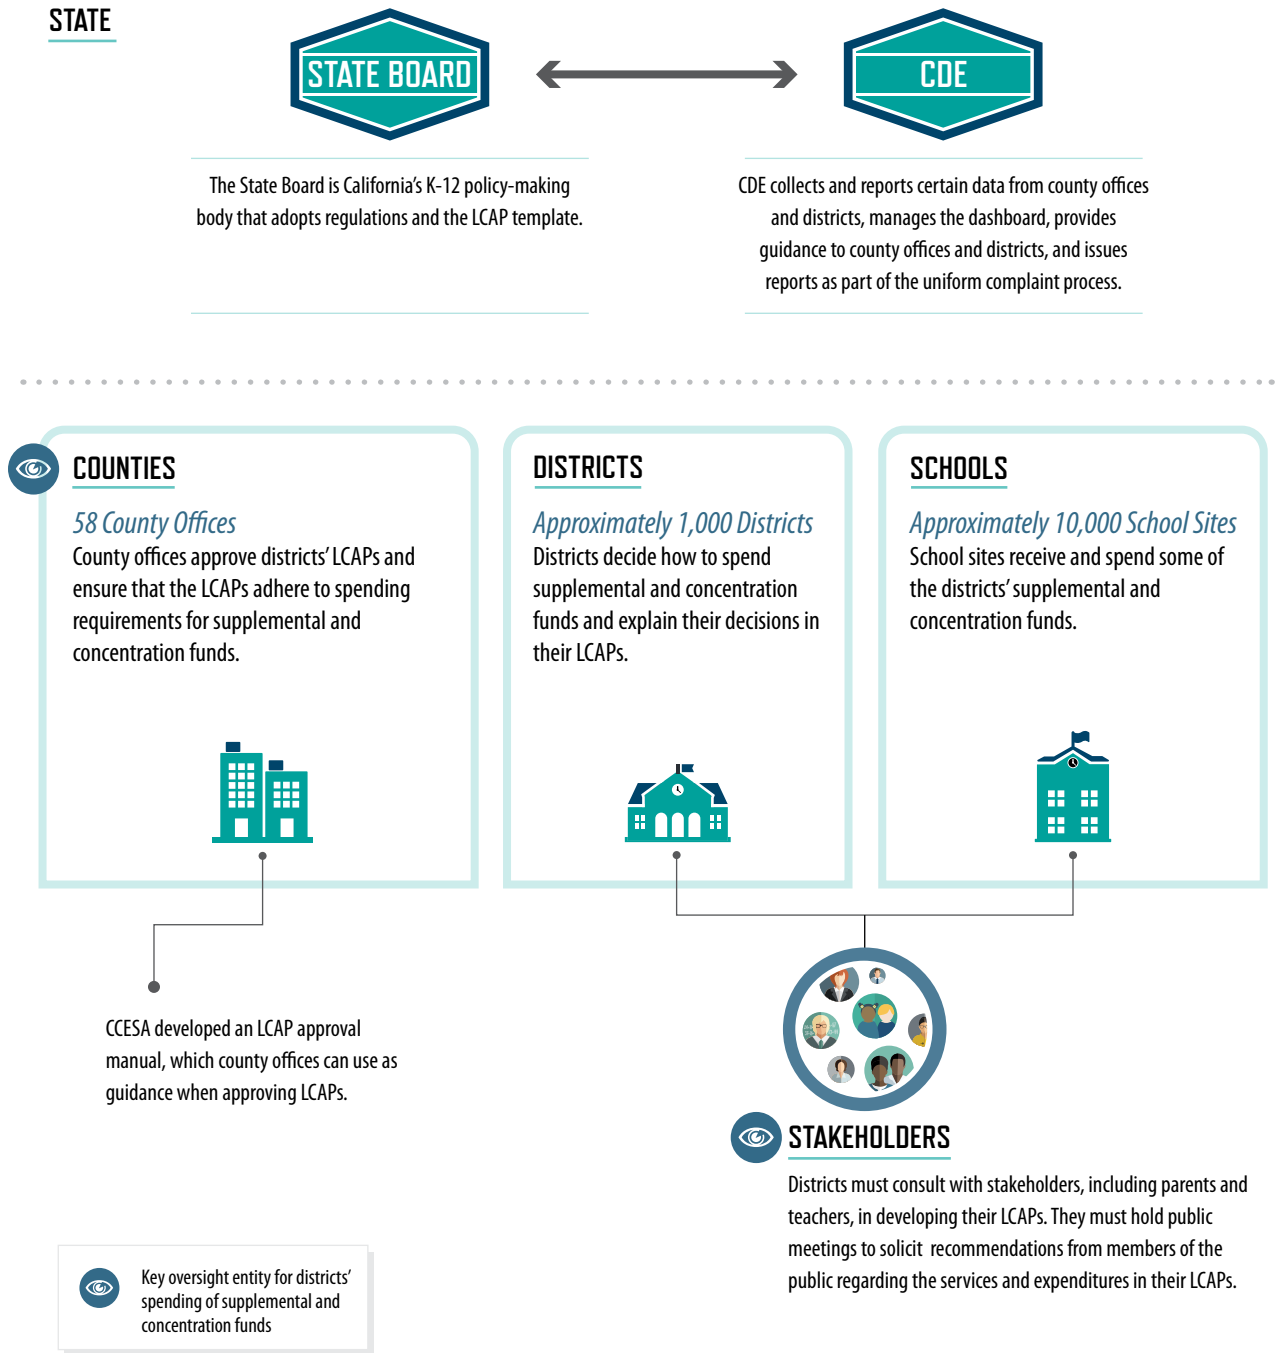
STATE

STATE BOARD

CDE

The State Board is California's K-12 policy-making body that adopts regulations and the LCAP template.

CDE collects and reports certain data from county offices and districts, manages the dashboard, provides guidance to county offices and districts, and issues reports as part of the uniform complaint process.

COUNTIES

58 County Offices

County offices approve districts' LCAPs and ensure that the LCAPs adhere to spending requirements for supplemental and concentration funds.

DISTRICTS

Approximately 1,000 Districts

Districts decide how to spend supplemental and concentration funds and explain their decisions in their LCAPs.

SCHOOLS

Approximately 10,000 School Sites

School sites receive and spend some of the districts' supplemental and concentration funds.

CCESA developed an LCAP approval manual, which county offices can use as guidance when approving LCAPs.

STAKEHOLDERS

Districts must consult with stakeholders, including parents and teachers, in developing their LCAPs. They must hold public meetings to solicit recommendations from members of the public regarding the services and expenditures in their LCAPs.

Key oversight entity for districts' spending of supplemental and concentration funds